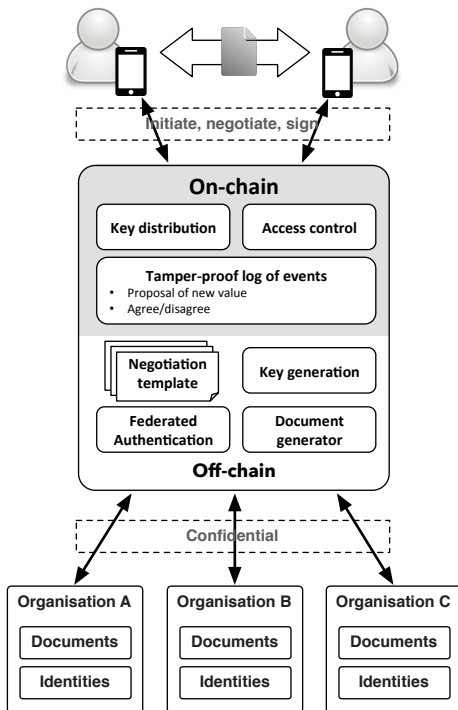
Initiate, negotiate, sign

On-chain

Key distribution

Access control

Tamper-proof log of events
• Proposal of new value
• Agree/disagree

Negotiation template

Key generation

Federated Authentication

Document generator

Off-chain

Confidential

Organisation A
Documents
Identities

Organisation B
Documents
Identities

Organisation C
Documents
Identities